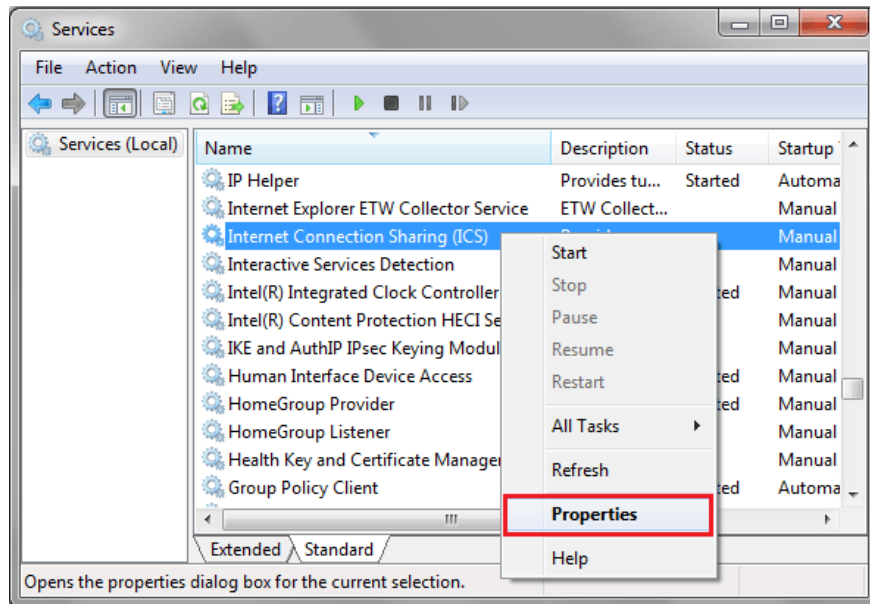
Services

File Action View Help

Services (Local)

| Name | Description | Status | Startup |
|---|---|---|---|
| IP Helper | Provides tu... | Started | Automa |
| Internet Explorer ETW Collector Service | ETW Collect... | | Manual |
| Internet Connection Sharing (ICS) | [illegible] | | Manual |
| Interactive Services Detection | | | Manual |
| Intel(R) Integrated Clock Controller | | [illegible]ted | Manual |
| Intel(R) Content Protection HECI Se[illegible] | | | Manual |
| IKE and AuthIP IPsec Keying Modul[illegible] | | | Manual |
| Human Interface Device Access | | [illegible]ted | Manual |
| HomeGroup Provider | | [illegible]ted | Manual |
| HomeGroup Listener | | | Manual |
| Health Key and Certificate Manage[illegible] | | | Manual |
| Group Policy Client | | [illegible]ted | Automa |

Start
Stop
Pause
Resume
Restart
All Tasks
Refresh
Properties
Help

Extended Standard

Opens the properties dialog box for the current selection.